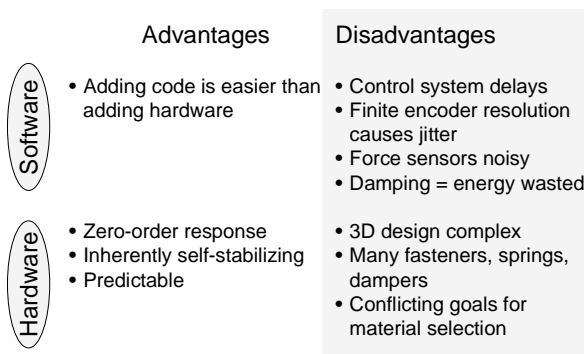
| | Advantages | Disadvantages |
|---|---|---|
| Software | • Adding code is easier than adding hardware | • Control system delays<br>• Finite encoder resolution causes jitter<br>• Force sensors noisy<br>• Damping = energy wasted |
| Hardware | • Zero-order response<br>• Inherently self-stabilizing<br>• Predictable | • 3D design complex<br>• Many fasteners, springs, dampers<br>• Conflicting goals for material selection |